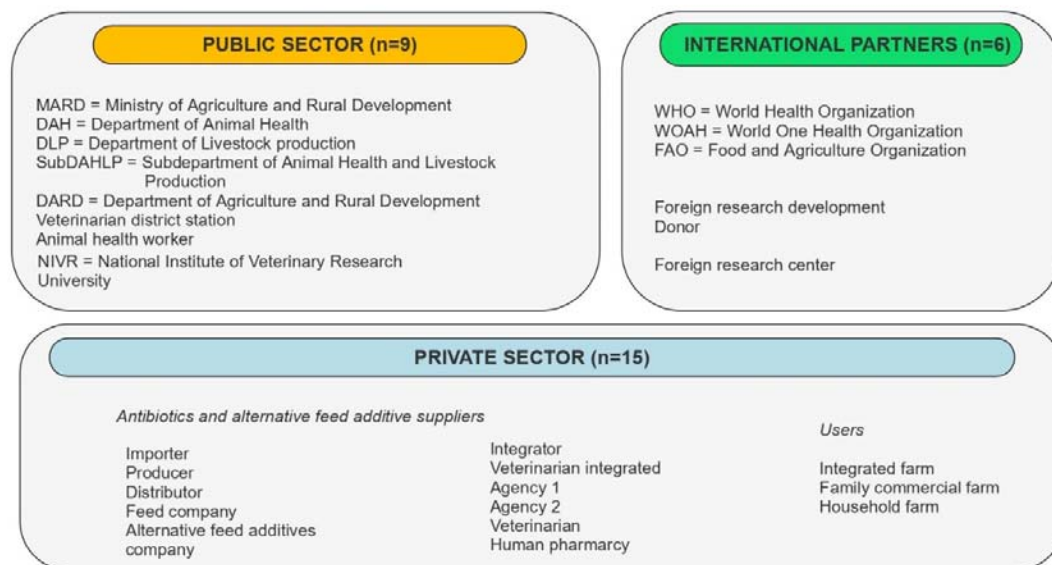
PUBLIC SECTOR (n=9)

MARD = Ministry of Agriculture and Rural Development
DAH = Department of Animal Health
DLP = Department of Livestock production
SubDAHLP = Subdepartment of Animal Health and Livestock Production
DARD = Department of Agriculture and Rural Development
Veterinarian district station
Animal health worker
NIVR = National Institute of Veterinary Research
University

INTERNATIONAL PARTNERS (n=6)

WHO = World Health Organization
WOAH = World One Health Organization
FAO = Food and Agriculture Organization

Foreign research development
Donor

Foreign research center

PRIVATE SECTOR (n=15)

Antibiotics and alternative feed additive suppliers

Importer
Producer
Distributor
Feed company
Alternative feed additives company

Integrator
Veterinarian integrated
Agency 1
Agency 2
Veterinarian
Human pharmacy

Users

Integrated farm
Family commercial farm
Household farm